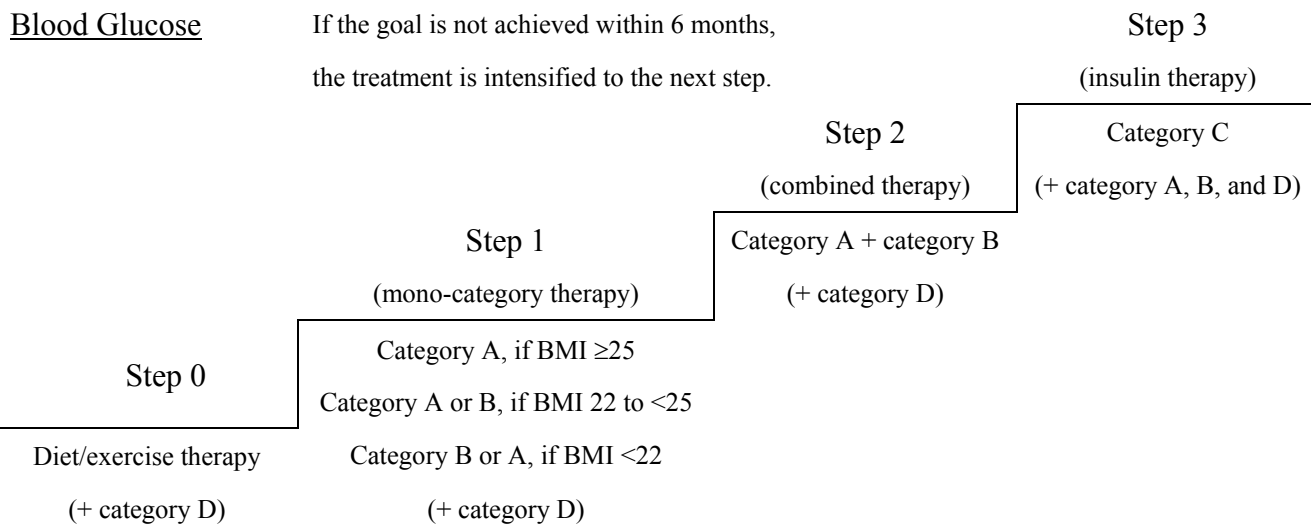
Blood Glucose

If the goal is not achieved within 6 months, the treatment is intensified to the next step.

Step 3
(insulin therapy)
Category C
(+ category A, B, and D)

Step 2
(combined therapy)
Category A + category B
(+ category D)

Step 1
(mono-category therapy)
Category A, if BMI ≥25
Category A or B, if BMI 22 to <25
Category B or A, if BMI <22
(+ category D)

Step 0
Diet/exercise therapy
(+ category D)